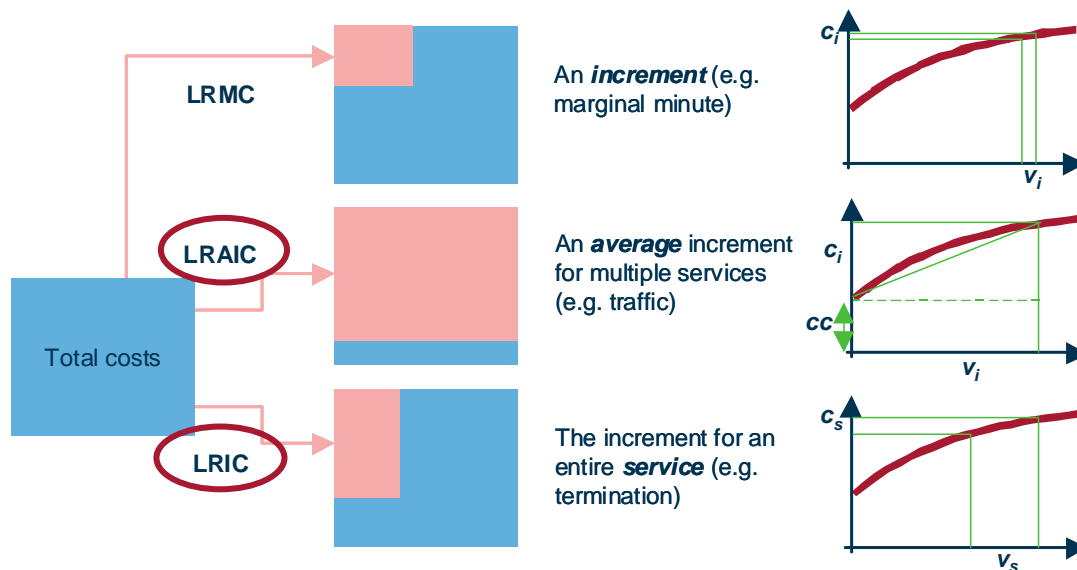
LRMC

An *increment* (e.g. marginal minute)

$c_i$

$v_i$

LRAIC

An *average* increment for multiple services (e.g. traffic)

$c_i$

cc

$v_i$

Total costs

LRIC

The increment for an entire *service* (e.g. termination)

$c_s$

$v_s$